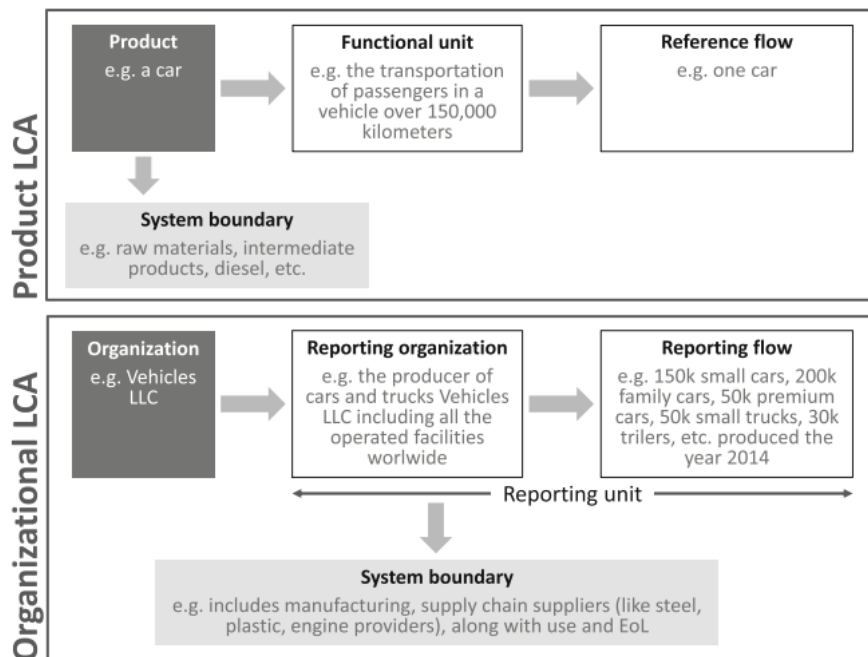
Product LCA

Product
e.g. a car

Functional unit
e.g. the transportation of passengers in a vehicle over 150,000 kilometers

Reference flow
e.g. one car

System boundary
e.g. raw materials, intermediate products, diesel, etc.

Organizational LCA

Organization
e.g. Vehicles LLC

Reporting organization
e.g. the producer of cars and trucks Vehicles LLC including all the operated facilities worlwide

Reporting flow
e.g. 150k small cars, 200k family cars, 50k premium cars, 50k small trucks, 30k trilers, etc. produced the year 2014

Reporting unit

System boundary
e.g. includes manufacturing, supply chain suppliers (like steel, plastic, engine providers), along with use and EoL